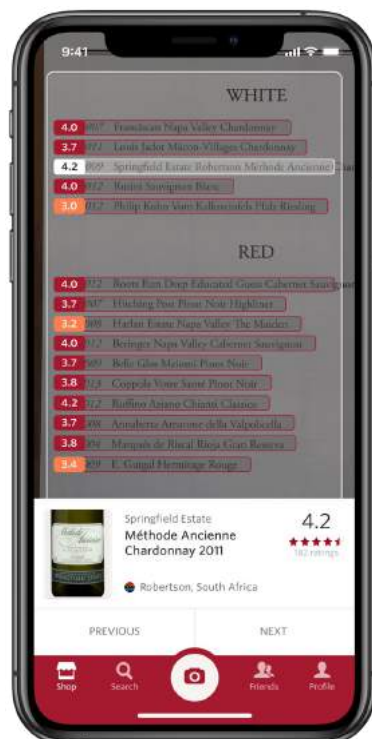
9:41

WHITE

4.0 2017 Franciscan Napa Valley Chardonnay
3.7 2012 Louis Jadot Mâcon-Villages Chardonnay
4.2 2009 Springfield Estate Robertson Méthode Ancienne Char
4.0 2012 Babich Sauvignon Blanc
3.0 2012 Philip Kuhn Vom Kalkmergel Pfalz Riesling

RED

4.0 2012 Boots Rata Deep Educated Guess Cabernet Sauvignon
3.7 2007 Hitching Post Pinot Noir Highliner
3.2 2009 Harlan Estate Napa Valley The Maiden
4.0 2012 Beringer Napa Valley Cabernet Sauvignon
3.7 2009 Bollo Glas Meiomi Pinot Noir
3.8 2013 Coppola Votre Santé Pinot Noir
4.2 2012 Ruffino Aziano Chianti Classico
3.7 2008 Annalberta Amarone della Valpolicella
3.8 2004 Marqués de Riscal Rioja Gran Reserva
3.4 2009 E. Guigal Hermitage Rouge

Springfield Estate
Méthode Ancienne Chardonnay 2011
4.2
182 ratings
Robertson, South Africa

PREVIOUS
NEXT

Shop
Search
Friends
Profile